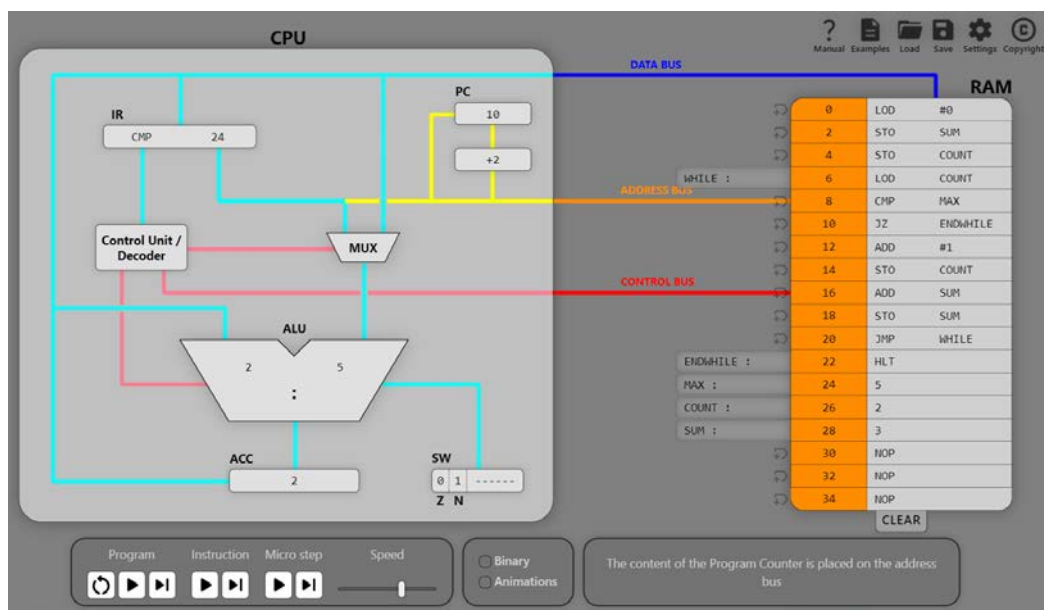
CPU

? Manual Examples Load Save Settings Copyright

DATA BUS

RAM

IR
CMP 24

PC
10
+2

ADDRESS BUS

Control Unit / Decoder

MUX

CONTROL BUS

ALU
2 5
:

ACC
2

SW
0 1 ------
Z N

| Label | Address | Instruction | Operand |
|---|---|---|---|
| | 0 | LOD | #0 |
| | 2 | STO | SUM |
| | 4 | STO | COUNT |
| WHILE : | 6 | LOD | COUNT |
| | 8 | CMP | MAX |
| | 10 | JZ | ENDWHILE |
| | 12 | ADD | #1 |
| | 14 | STO | COUNT |
| | 16 | ADD | SUM |
| | 18 | STO | SUM |
| | 20 | JMP | WHILE |
| ENDWHILE : | 22 | HLT | |
| MAX : | 24 | 5 | |
| COUNT : | 26 | 2 | |
| SUM : | 28 | 3 | |
| | 30 | NOP | |
| | 32 | NOP | |
| | 34 | NOP | |

CLEAR

Program Instruction Micro step Speed

Binary
Animations

The content of the Program Counter is placed on the address bus